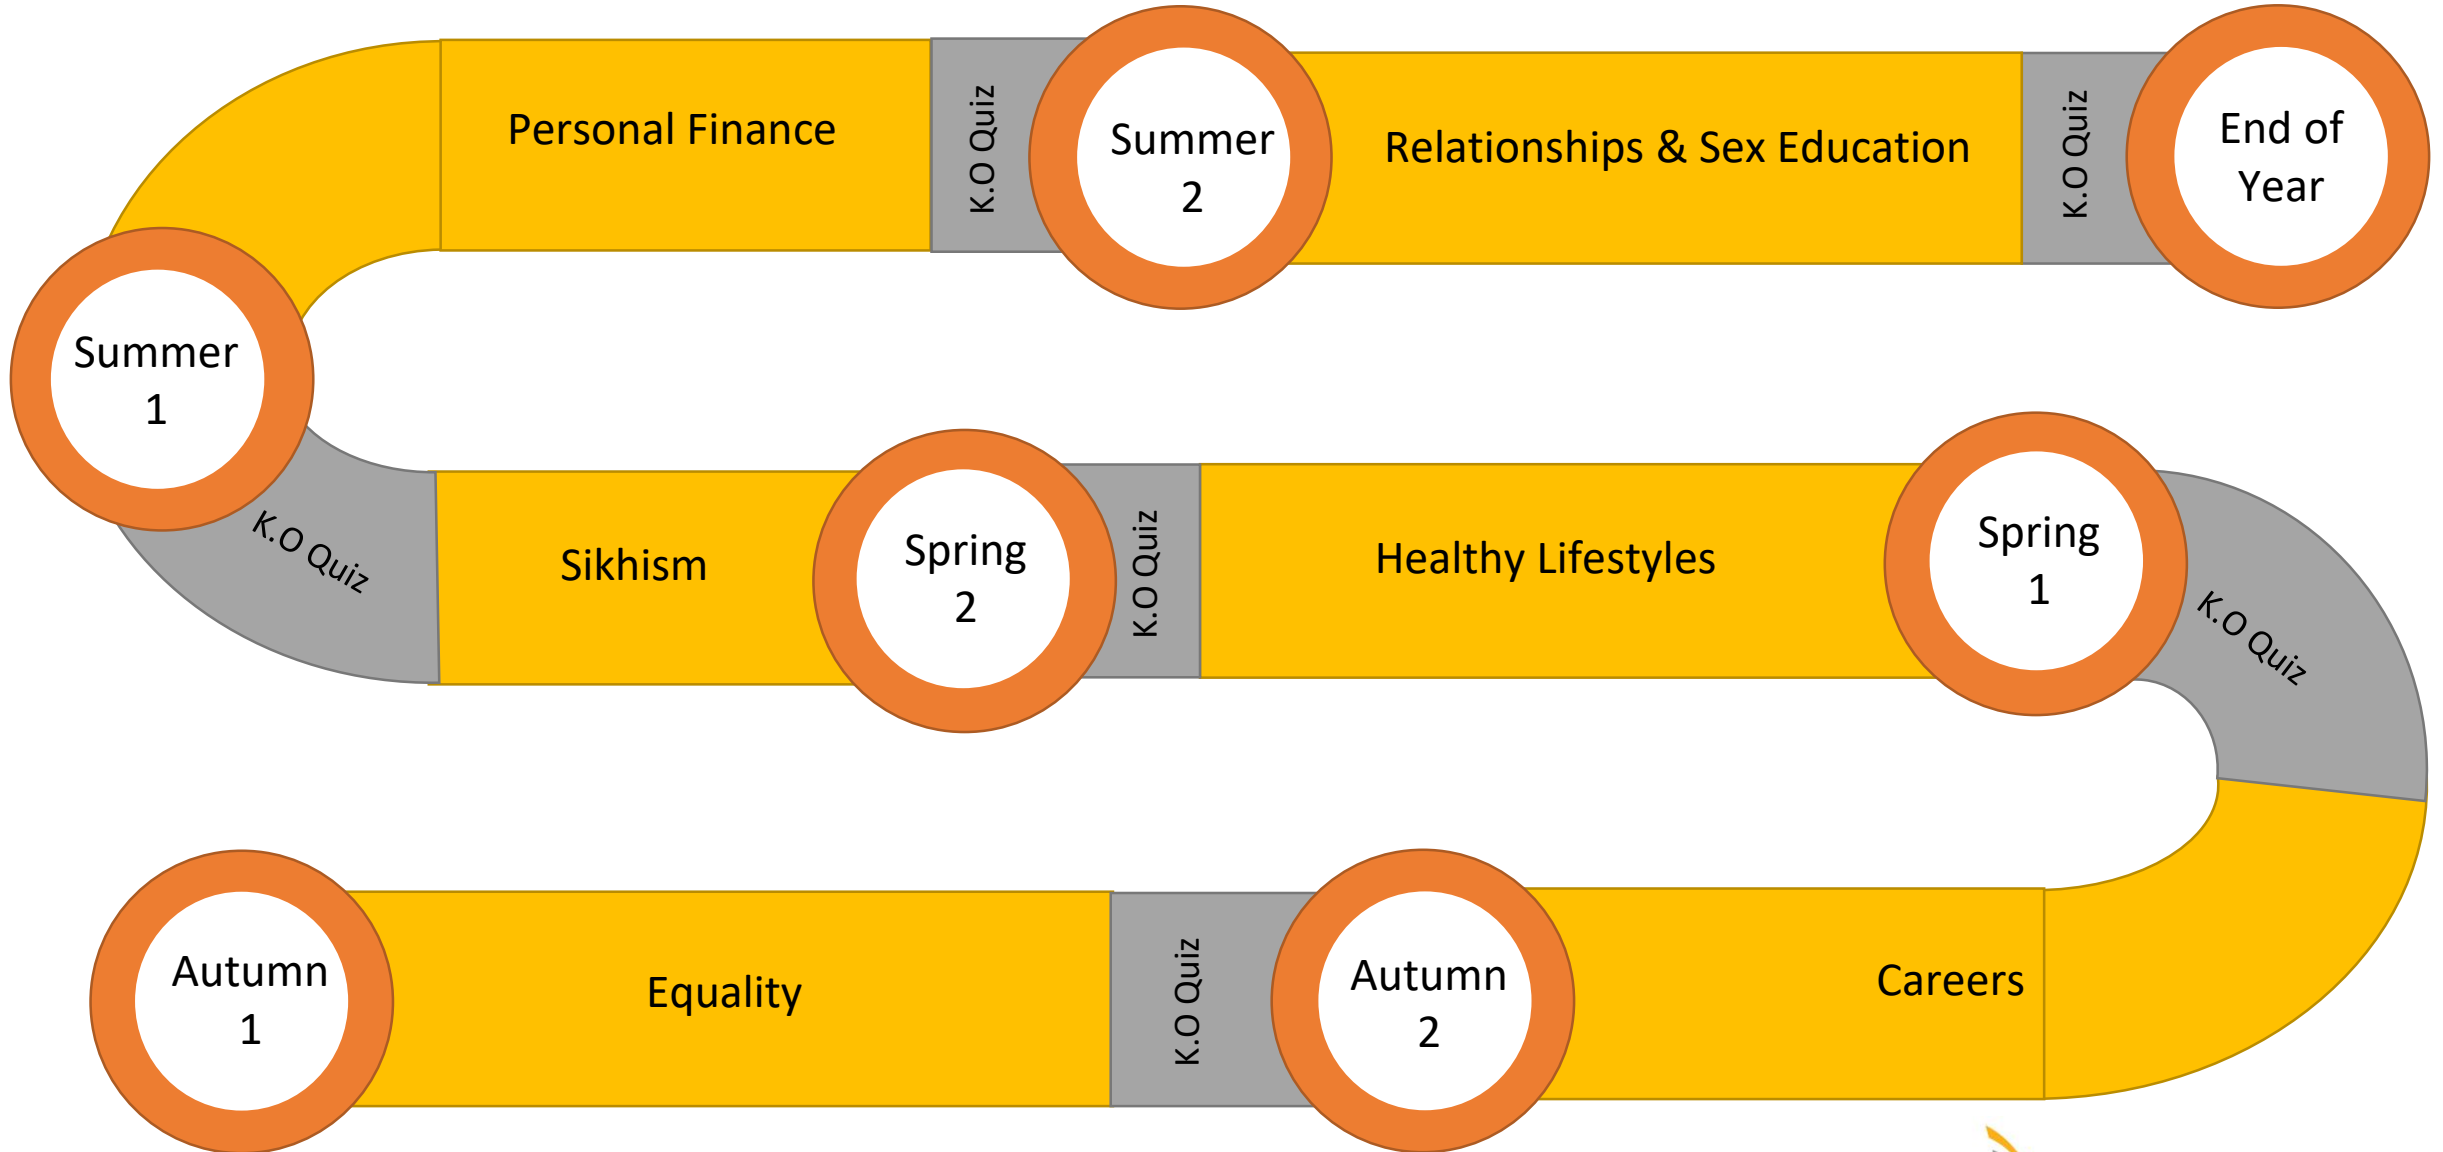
Autumn 1

Equality

K.O Quiz

Autumn 2

Careers

K.O Quiz

Spring 1

Healthy Lifestyles

K.O Quiz

Spring 2

Sikhism

K.O Quiz

Summer 1

Personal Finance

K.O Quiz

Summer 2

Relationships & Sex Education

K.O Quiz

End of Year